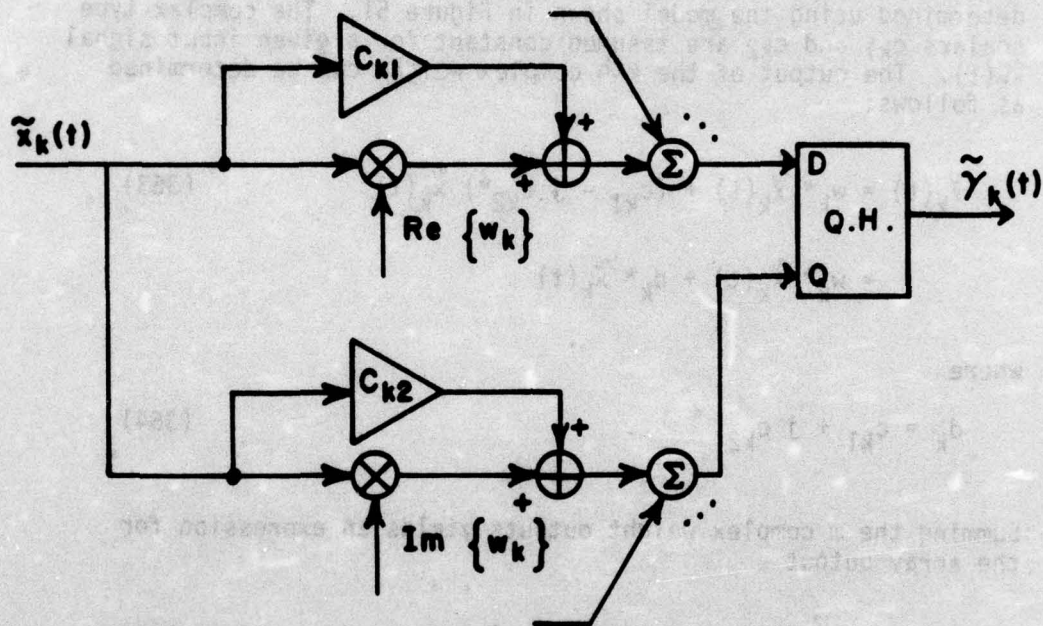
determined using the model shown in Figure 5. The complex time ... $c_{k1}$ and $c_{k2}$ are assumed constant for a given input signal ... The output of the ... is determined as follows:

$\tilde{x}_k(t)$

$C_{k1}$

$+$

$+$

$\Sigma$

D

Q.H.

Q

$\tilde{y}_k(t)$

Re $\{w_k\}$

(363)

$+ d_k * \tilde{x}_k(t)$

where

$C_{k2}$

$+$

$+$

$\Sigma$

$d_k = c_{k1} + j c_{k2}$

(364)

Im $\{w_k\}$

Summing the ... complex output ... expression for the array output